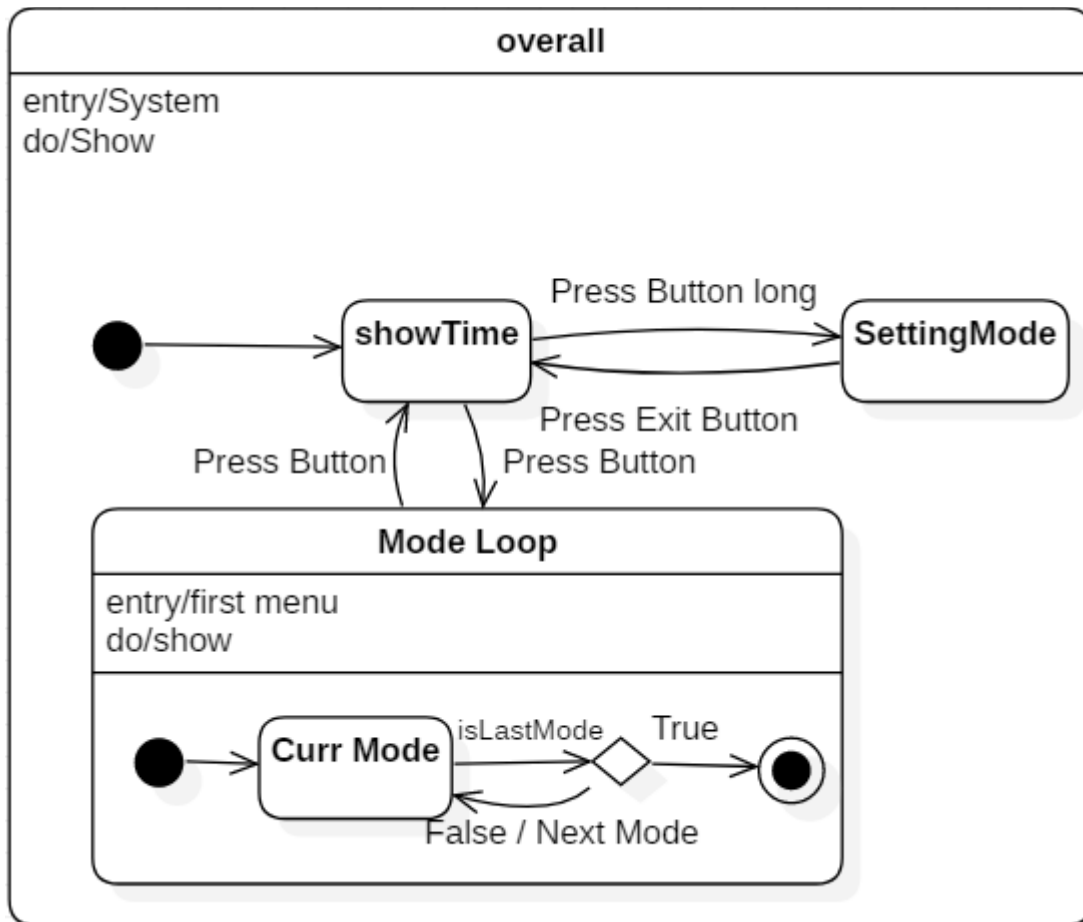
overall

entry/System
do/Show

Press Button long

showTime

SettingMode

Press Exit Button

Press Button

Press Button

Mode Loop

entry/first menu
do/show

Curr Mode

isLastMode

True

False / Next Mode